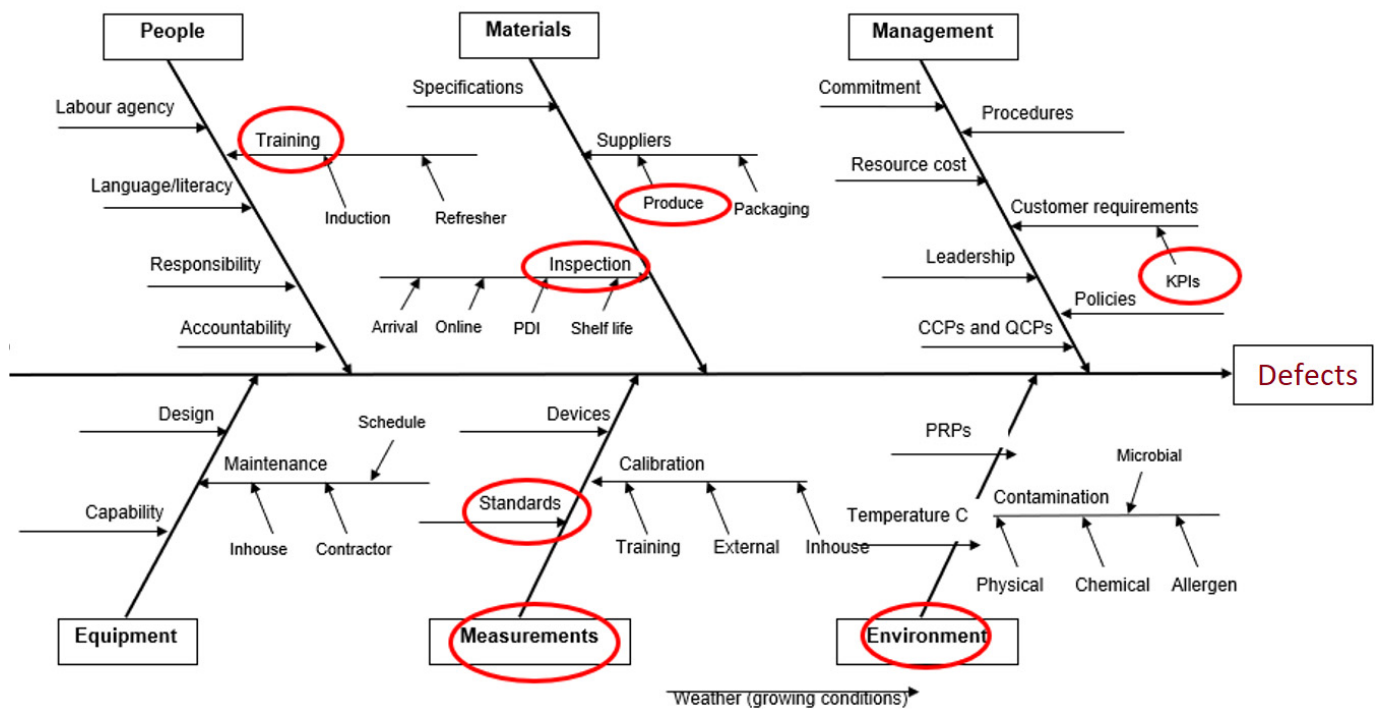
People

Labour agency

Training

Induction

Refresher

Language/literacy

Responsibility

Accountability

Materials

Specifications

Suppliers

Produce

Packaging

Inspection

Arrival

Online

PDI

Shelf life

Management

Commitment

Procedures

Resource cost

Customer requirements

Leadership

KPIs

Policies

CCPs and QCPs

Defects

Design

Schedule

Maintenance

Capability

Inhouse

Contractor

Equipment

Devices

Calibration

Standards

Training

External

Inhouse

Measurements

PRPs

Microbial

Contamination

Temperature C

Physical

Chemical

Allergen

Environment

Weather (growing conditions)